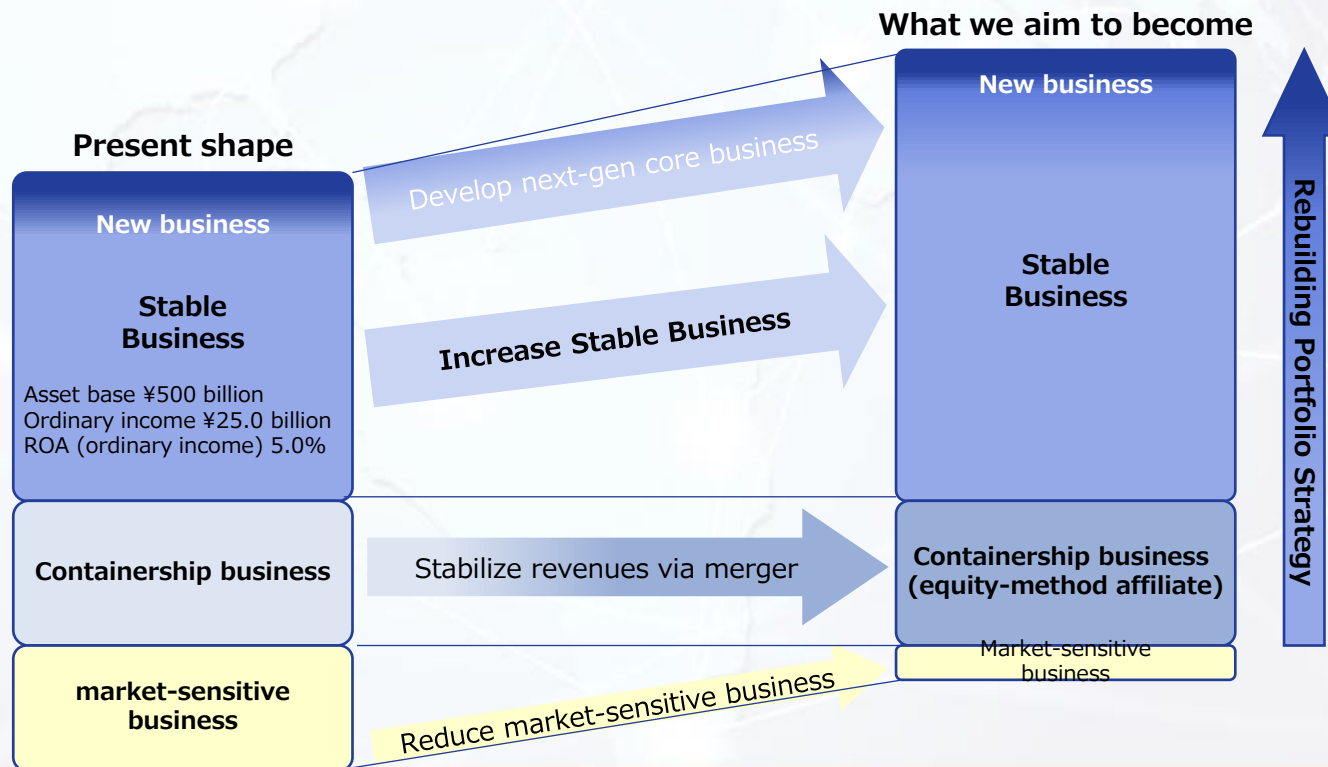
What we aim to become

Present shape

New business

Stable Business

Asset base ¥500 billion
Ordinary income ¥25.0 billion
ROA (ordinary income) 5.0%

Containership business

market-sensitive business

Develop next-gen core business

Increase Stable Business

Stabilize revenues via merger

Reduce market-sensitive business

New business

Stable Business

Containership business (equity-method affiliate)

Market-sensitive business

Rebuilding Portfolio Strategy